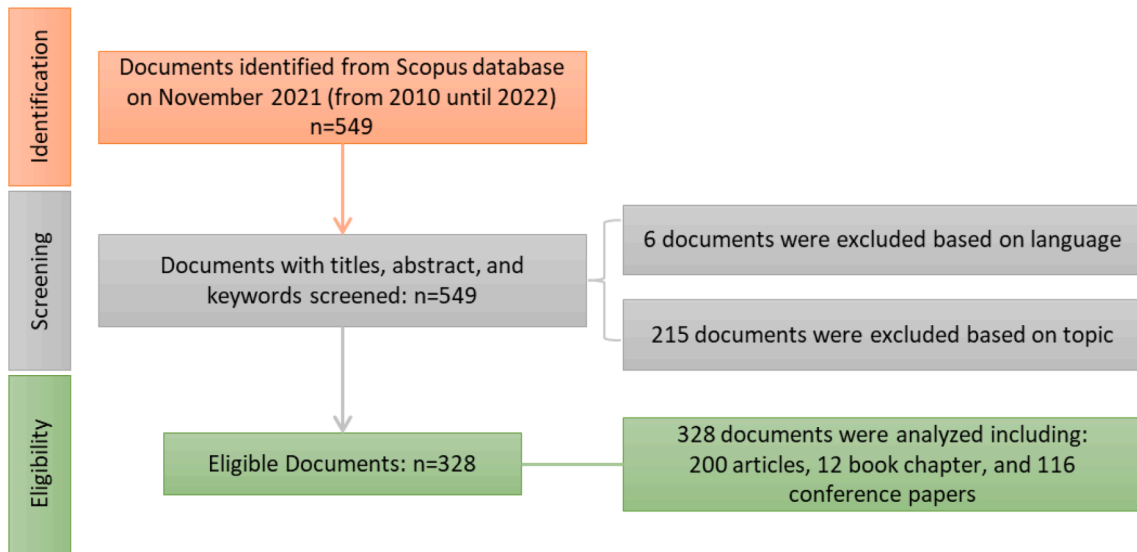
Identification

Documents identified from Scopus database on November 2021 (from 2010 until 2022) n=549

Screening

Documents with titles, abstract, and keywords screened: n=549

6 documents were excluded based on language

215 documents were excluded based on topic

Eligibility

Eligible Documents: n=328

328 documents were analyzed including: 200 articles, 12 book chapter, and 116 conference papers